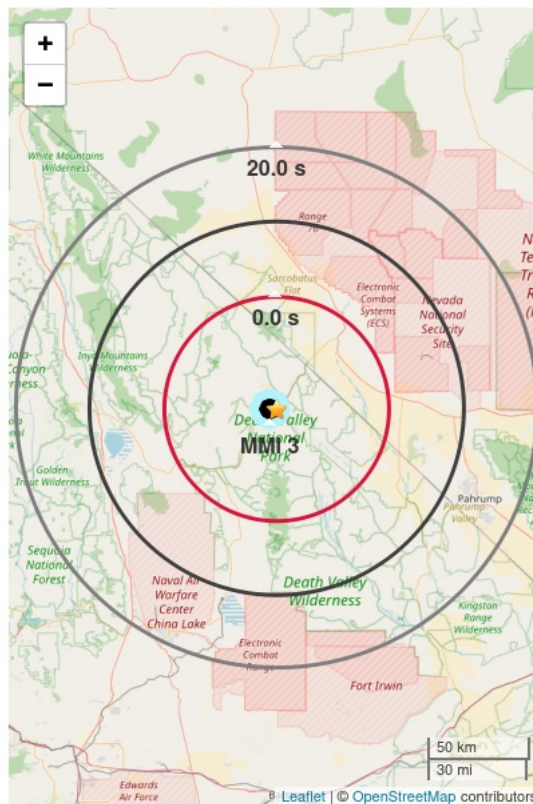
+
−
White Mountains Wilderness
20.0 s
Range 76
N
Te
Tr
R
(
Sarcobatus Flat
Electronic Combat Systems (ECS)
Nevada National Security Site
0.0 s
Inyo Mountains Wilderness
Nelo Canyon
Death Valley National Park
MMI 3
Golden Trout Wilderness
Pahrump
Pahrump Valley
Sequoia National Forest
Naval Air Warfare Center China Lake
Death Valley Wilderness
Kingston Range Wilderness
Electronic Combat Range
Fort Irwin
50 km
30 mi
Edwards Air Force
Leaflet | © OpenStreetMap contributors